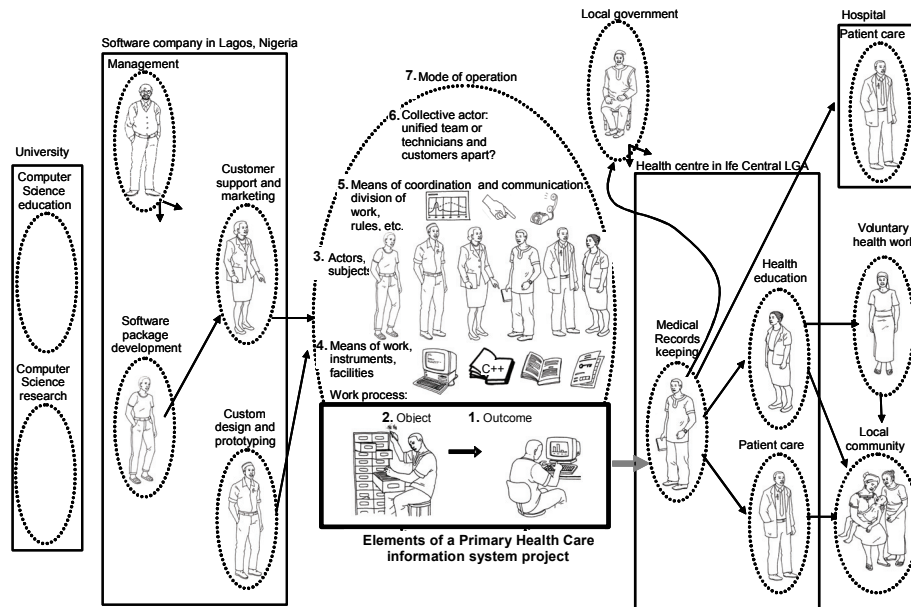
Local government

Hospital

Patient care

Software company in Lagos, Nigeria

Management

7. Mode of operation

6. Collective actor: unified team or technicians and customers apart?

University

Computer Science education

Customer support and marketing

Health centre in Ife Central LGA

5. Means of coordination and communication: division of work, rules, etc.

Voluntary health work

Health education

3. Actors, subjects

Software package development

4. Means of work, instruments, facilities

C++

Medical Records keeping

Computer Science research

Work process:

2. Object

1. Outcome

Custom design and prototyping

Patient care

Local community

Elements of a Primary Health Care information system project